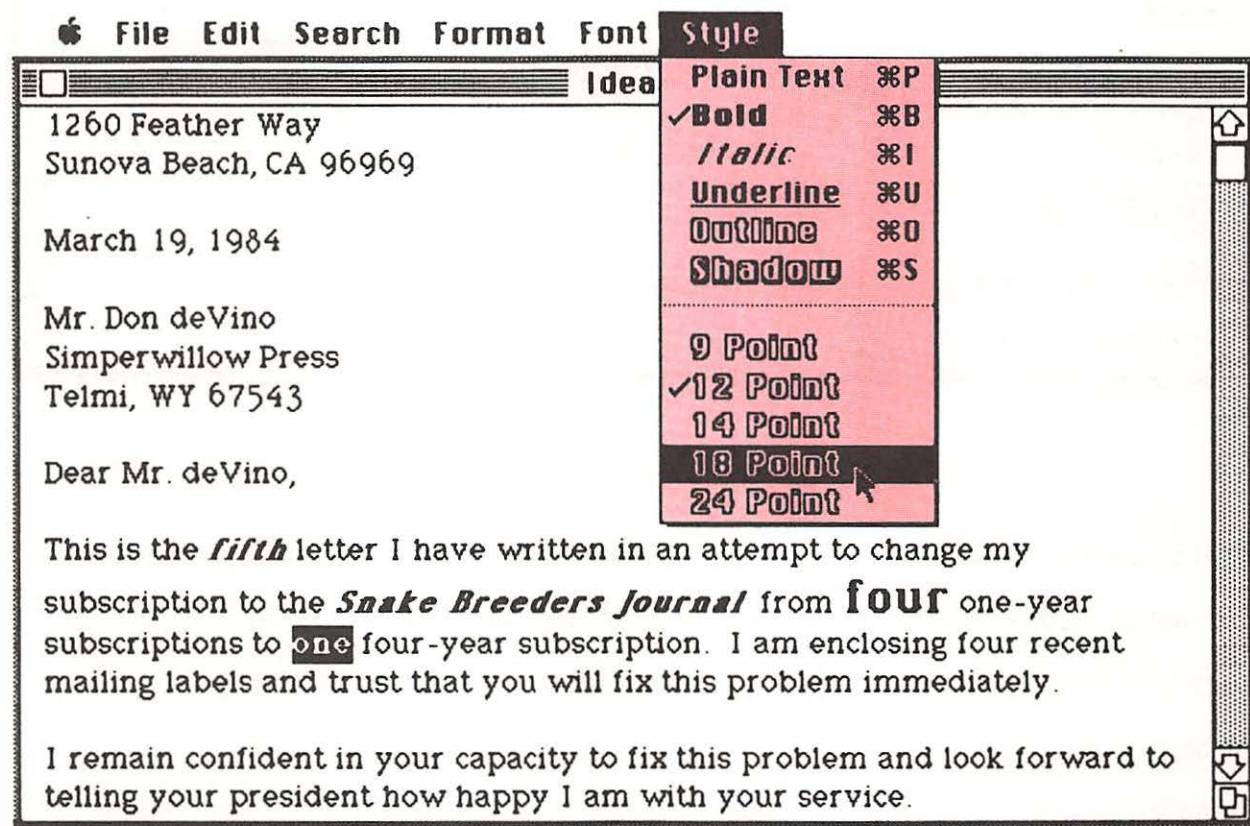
File Edit Search Format Font Style

Idea

Plain Text ⌘P
✓Bold ⌘B
Italic ⌘I
Underline ⌘U
Outline ⌘O
Shadow ⌘S

9 Point
✓12 Point
14 Point
18 Point
24 Point

1260 Feather Way
Sunova Beach, CA 96969

March 19, 1984

Mr. Don deVino
Simperwillow Press
Telmi, WY 67543

Dear Mr. deVino,

This is the *fifth* letter I have written in an attempt to change my subscription to the ***Snake Breeders Journal*** from **four** one-year subscriptions to one four-year subscription. I am enclosing four recent mailing labels and trust that you will fix this problem immediately.

I remain confident in your capacity to fix this problem and look forward to telling your president how happy I am with your service.